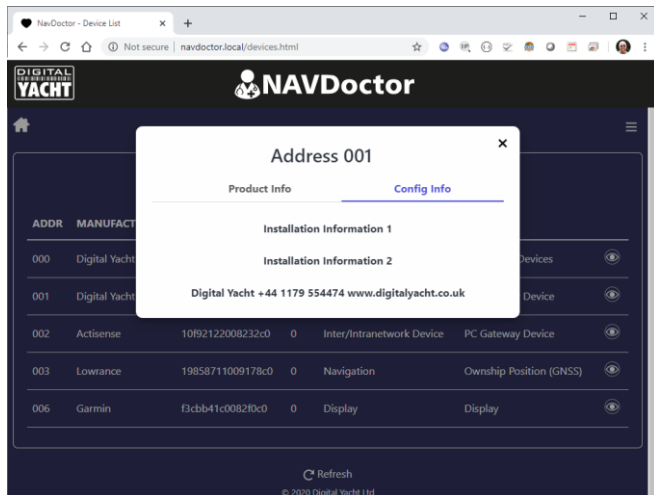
NavDoctor - Device List × +

Not secure | navdoctor.local/devices.html

DIGITAL YACHT

NAVDoctor

Address 001 ×

Product Info

Config Info

Installation Information 1

Installation Information 2

Digital Yacht +44 1179 554474 www.digitalyacht.co.uk

| ADDR | MANUFACT | | | | |
|---|---|---|---|---|---|
| 000 | Digital Yacht | | | Devices | |
| 001 | Digital Yacht | | | Device | |
| 002 | Actisense | 10f92122008232c0 | 0 | Inter/Intranetwork Device | PC Gateway Device |
| 003 | Lowrance | 19858711009178c0 | 0 | Navigation | Ownship Position (GNSS) |
| 006 | Garmin | f3cbb41c0082f0c0 | 0 | Display | Display |

Refresh

© 2020 Digital Yacht Ltd